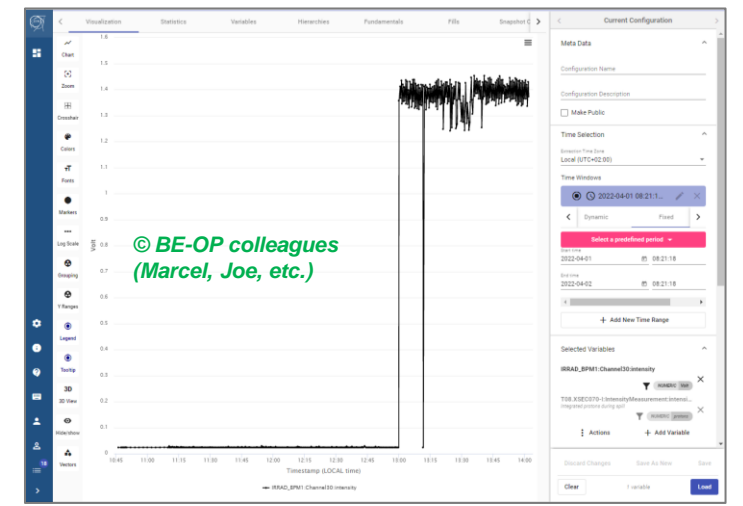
Visualization Statistics Variables Hierarchies Fundamentals Fills Snapshot C

Chart
Zoom
Crosshair
Colors
Fonts
Markers
Log Scale
Grouping
Y Ranges
Legend
Tooltip
3D
3D View
Hide/show
Vectors

1.6
1.5
1.4
1.3
1.2
1.1
1
0.9
0.8
0.7
0.6
0.5
0.4
0.3
0.2
0.1
0

Volt

© BE-OP colleagues (Marcel, Joe, etc.)

10:45 11:00 11:15 11:30 11:45 12:00 12:15 12:30 12:45 13:00 13:15 13:30 13:45 14:00
Timestamp (LOCAL time)

IRRAD_BPM1:Channel30:intensity

Current Configuration

Meta Data
Configuration Name
Configuration Description
Make Public

Time Selection
Snapshot Time Zone
Local (UTC+02:00)
Time Windows
2022-04-01 08:21:1...
Dynamic Fixed
Select a predefined period
Start time
2022-04-01 08:21:18
End time
2022-04-02 08:21:18
+ Add New Time Range

Selected Variables
IRRAD_BPM1:Channel30:intensity
NUMERIC
T08.XSEC070-I:IntensityMeasurement:Intensi...
Integrated protons during spill
NUMERIC protons
Actions + Add Variable

Discard Changes Save As New Save
Clear 1 variable Load